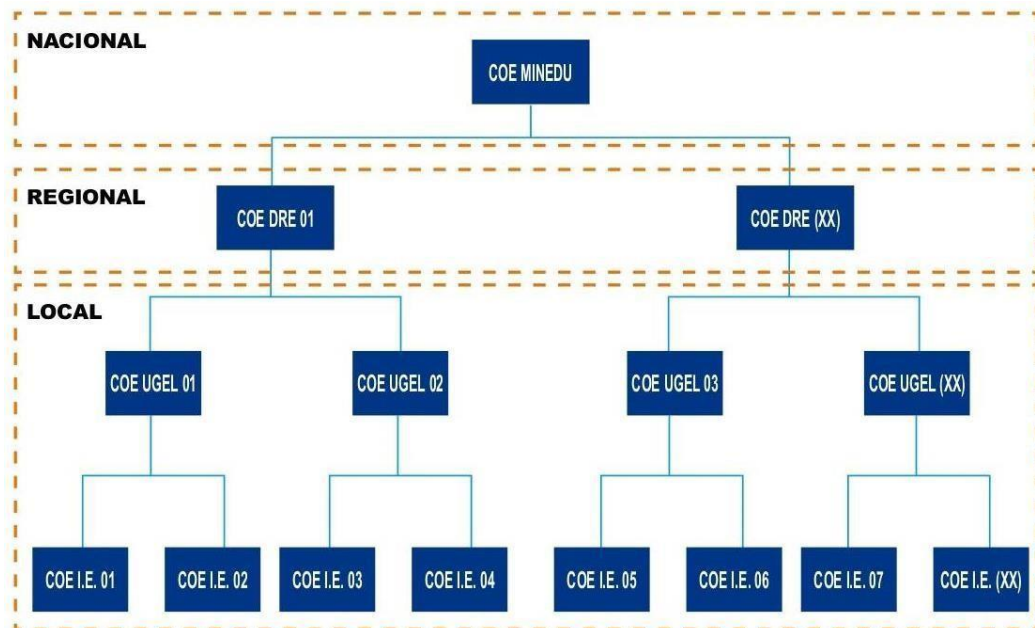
NACIONAL

COE MINEDU

REGIONAL

COE DRE 01

COE DRE (XX)

LOCAL

COE UGEL 01

COE UGEL 02

COE UGEL 03

COE UGEL (XX)

COE I.E. 01

COE I.E. 02

COE I.E. 03

COE I.E. 04

COE I.E. 05

COE I.E. 06

COE I.E. 07

COE I.E. (XX)